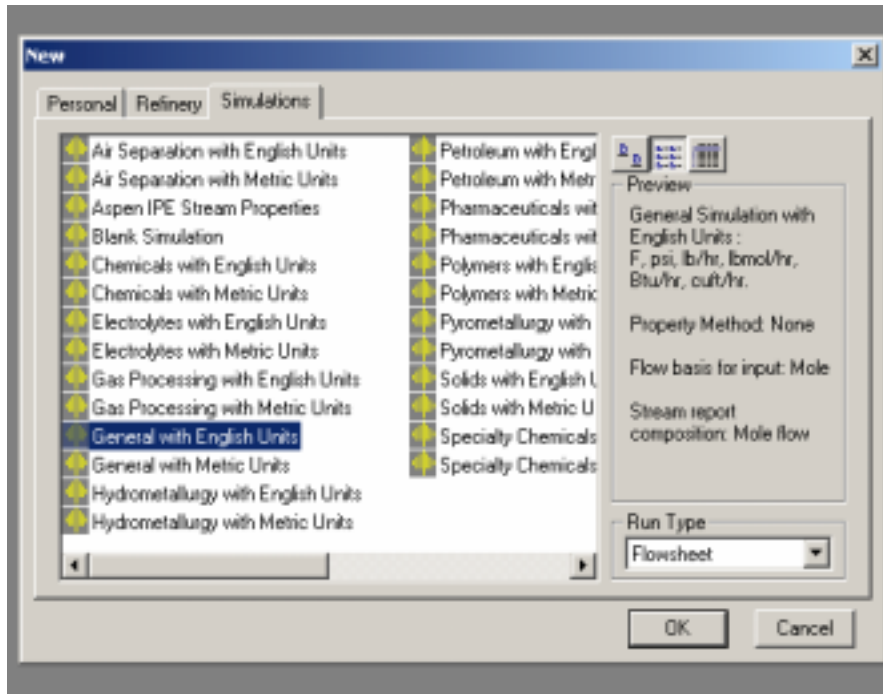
New

Personal | Refinery | Simulations

Air Separation with English Units
Air Separation with Metric Units
Aspen IPE Stream Properties
Blank Simulation
Chemicals with English Units
Chemicals with Metric Units
Electrolytes with English Units
Electrolytes with Metric Units
Gas Processing with English Units
Gas Processing with Metric Units
General with English Units
General with Metric Units
Hydrometallurgy with English Units
Hydrometallurgy with Metric Units

Petroleum with Engl
Petroleum with Metr
Pharmaceuticals wit
Pharmaceuticals wit
Polymers with Englis
Polymers with Metric
Pyrometallurgy with
Pyrometallurgy with
Solids with English U
Solids with Metric U
Specialty Chemicals
Specialty Chemicals

Preview

General Simulation with English Units : F, psi, lb/hr, lbmol/hr, Btu/hr, cuft/hr.

Property Method: None

Flow basis for input: Mole

Stream report composition: Mole flow

Run Type

Flowsheet

OK

Cancel